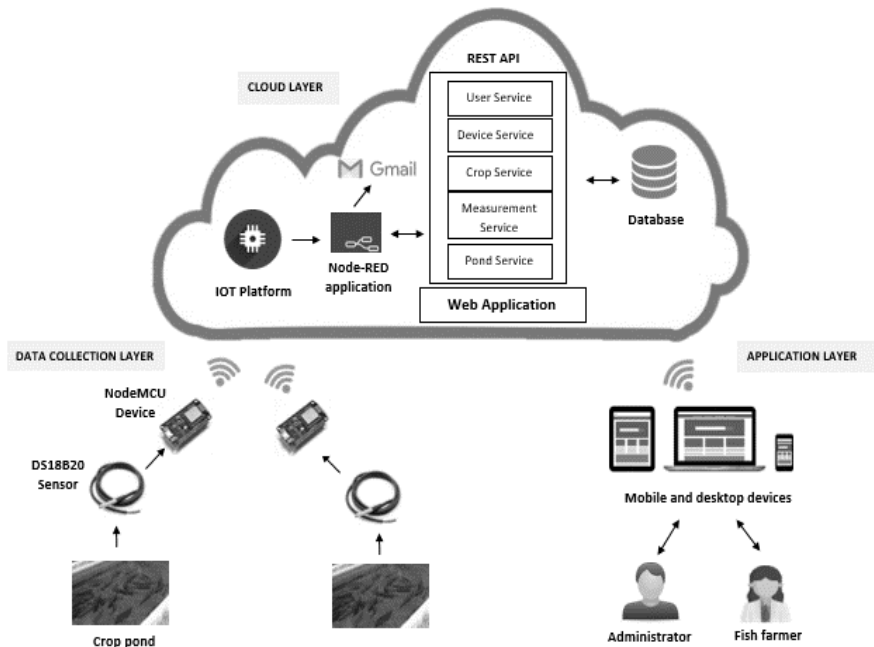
CLOUD LAYER

REST API

User Service

Device Service

Crop Service

Measurement Service

Pond Service

Gmail

IOT Platform

Node-RED application

Database

Web Application

DATA COLLECTION LAYER

APPLICATION LAYER

NodeMCU Device

DS18B20 Sensor

Crop pond

Mobile and desktop devices

Administrator

Fish farmer